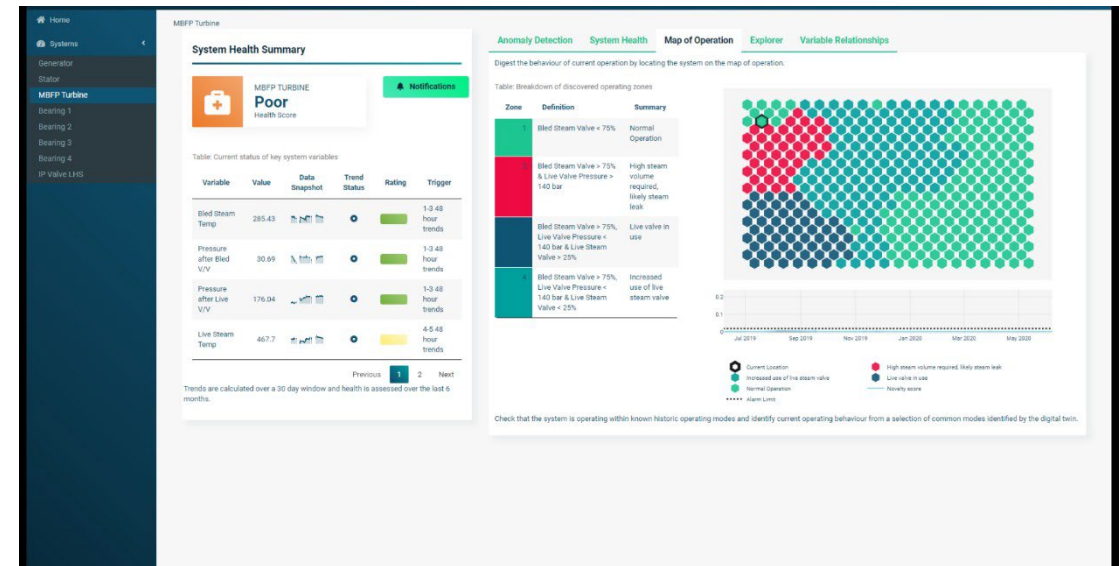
Home
Systems
Generator
Stator
MBFP Turbine
Bearing 1
Bearing 2
Bearing 3
Bearing 4
IP Valve LHS

MBFP Turbine

System Health Summary

MBFP TURBINE
Poor
Health Score

Notifications

Table: Current status of key system variables

| Variable | Value | Data Snapshot | Trend Status | Rating | Trigger |
|---|---|---|---|---|---|
| Bled Steam Temp | 285.43 | | | | 1-3 48 hour trends |
| Pressure after Bled V/V | 30.69 | | | | 1-3 48 hour trends |
| Pressure after Live V/V | 176.04 | | | | 1-3 48 hour trends |
| Live Steam Temp | 467.7 | | | | 4-5 48 hour trends |

Previous 1 2 Next

Trends are calculated over a 30 day window and health is assessed over the last 6 months.

Anomaly Detection | System Health | Map of Operation | Explorer | Variable Relationships

Digest the behaviour of current operation by locating the system on the map of operation.

Table: Breakdown of discovered operating zones

| Zone | Definition | Summary |
|---|---|---|
| 1 | Bled Steam Valve < 75% | Normal Operation |
| 2 | Bled Steam Valve > 75% & Live Valve Pressure > 140 bar | High steam volume required, likely steam leak |
| 3 | Bled Steam Valve > 75%, Live Valve Pressure < 140 bar & Live Steam Valve > 25% | Live valve in use |
| 4 | Bled Steam Valve > 75%, Live Valve Pressure < 140 bar & Live Steam Valve < 25% | Increased use of live steam valve |

0.2
0.1
0
Jul 2019 Sep 2019 Nov 2019 Jan 2020 Mar 2020 May 2020

Current Location
Increased use of live steam valve
Normal Operation
Alarm Limit
High steam volume required, likely steam leak
Live valve in use
Novelty score

Check that the system is operating within known historic operating modes and identify current operating behaviour from a selection of common modes identified by the digital twin.